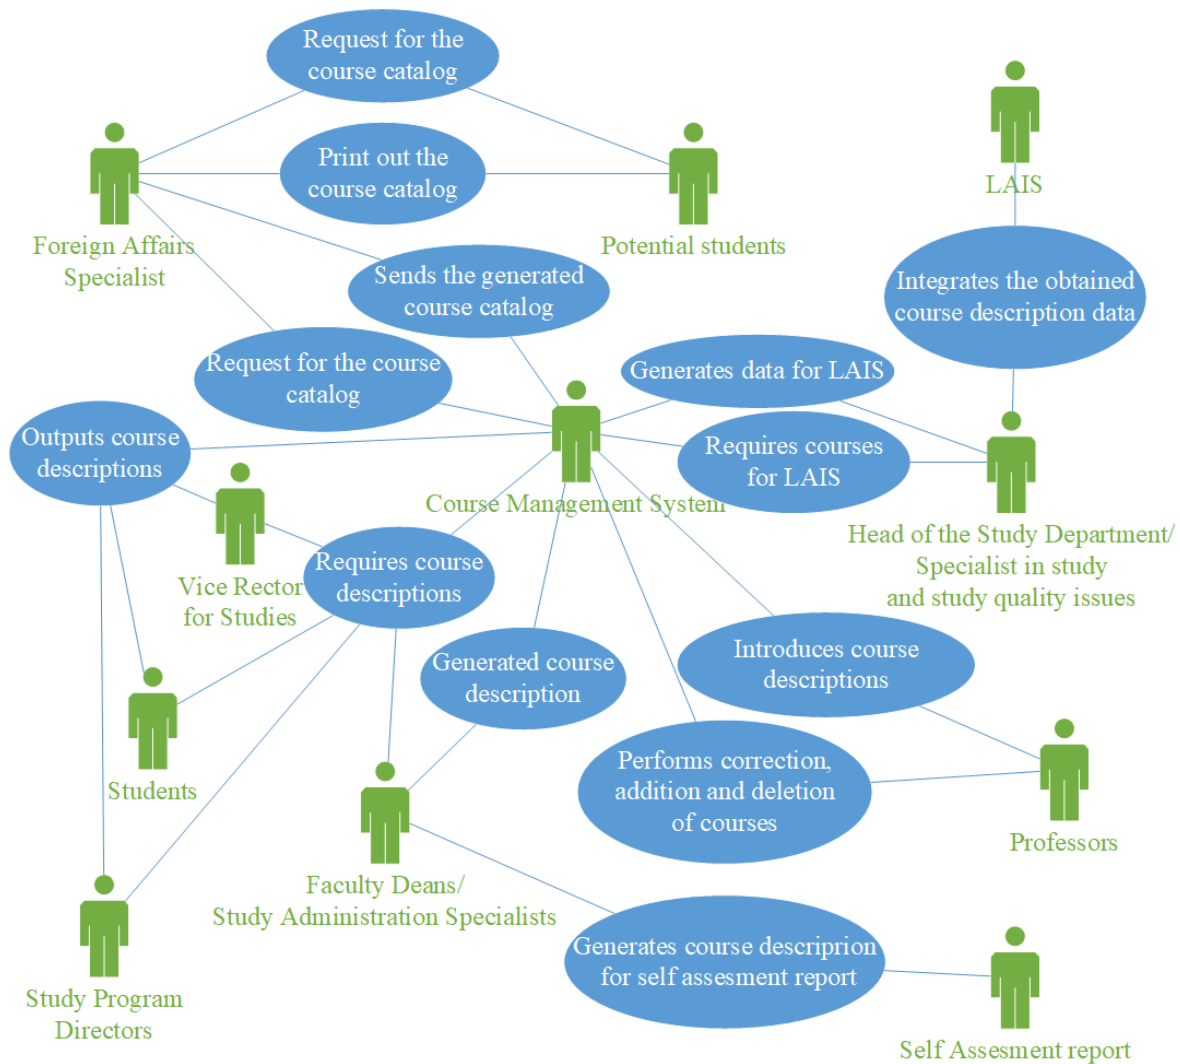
Request for the course catalog

LAIS

Print out the course catalog

Foreign Affairs Specialist

Potential students

Sends the generated course catalog

Integrates the obtained course description data

Request for the course catalog

Generates data for LAIS

Outputs course descriptions

Requires courses for LAIS

Course Management System

Head of the Study Department/ Specialist in study and study quality issues

Vice Rector for Studies

Requires course descriptions

Generated course description

Introduces course descriptions

Students

Performs correction, addition and deletion of courses

Professors

Faculty Deans/ Study Administration Specialists

Generates course descriprion for self assesment report

Study Program Directors

Self Assesment report